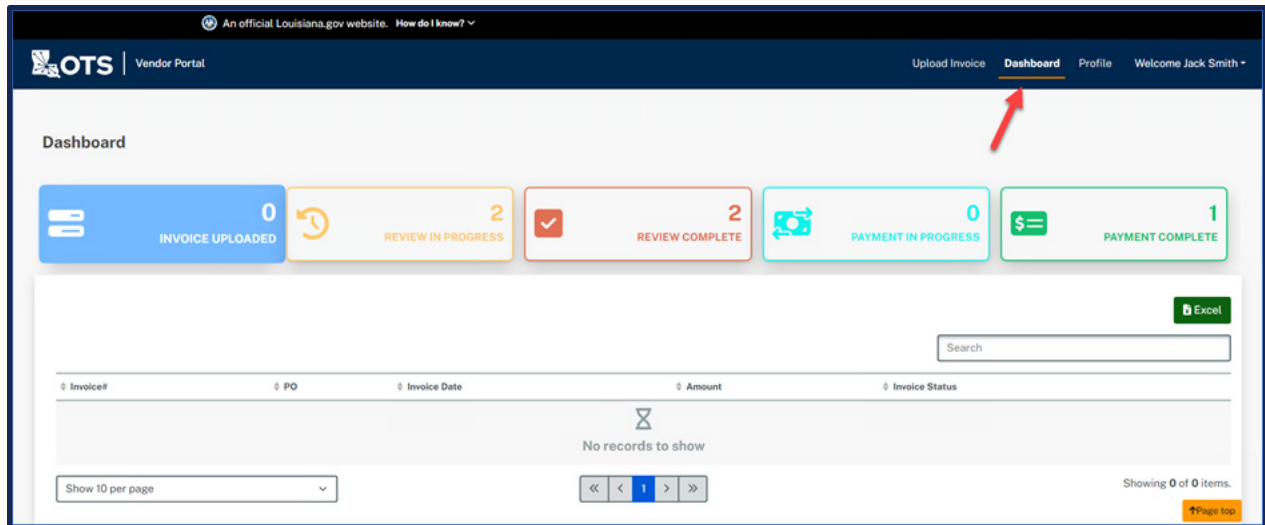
An official Louisiana.gov website. How do I know?

OTS | Vendor Portal

Upload Invoice Dashboard Profile Welcome Jack Smith

Dashboard

0
INVOICE UPLOADED

2
REVIEW IN PROGRESS

2
REVIEW COMPLETE

0
PAYMENT IN PROGRESS

1
PAYMENT COMPLETE

Excel

Search

| Invoice# | PO | Invoice Date | Amount | Invoice Status |
|---|---|---|---|---|

No records to show

Show 10 per page

« ‹ 1 › »

Showing 0 of 0 items.

Page top